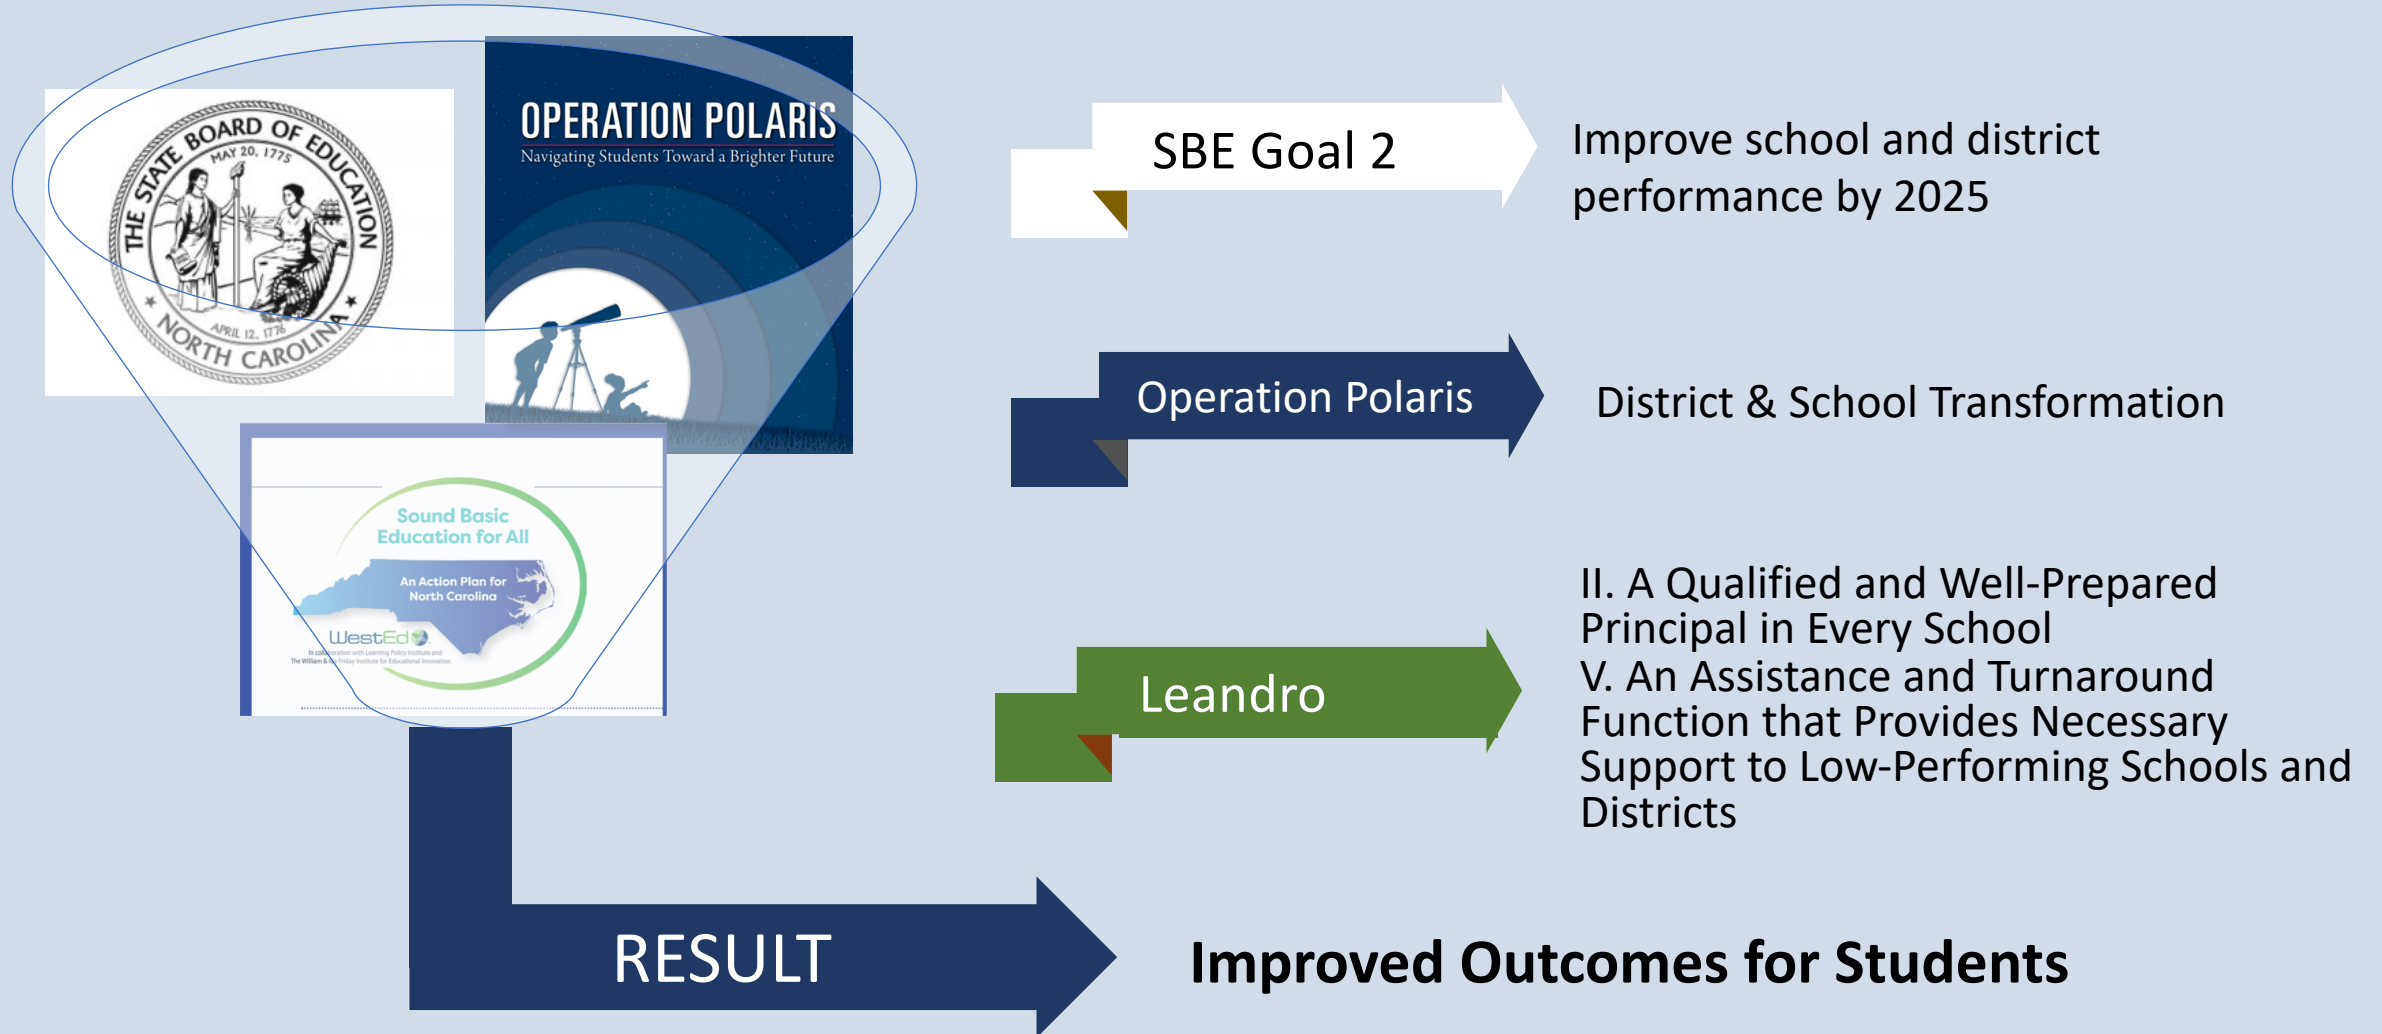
THE STATE BOARD OF EDUCATION
MAY 20, 1775
APRIL 12, 1776
NORTH CAROLINA

OPERATION POLARIS
Navigating Students Toward a Brighter Future

Sound Basic Education for All
An Action Plan for North Carolina
WestEd
In collaboration with Learning Policy Institute and The William & Ida Friday Institute for Educational Innovation

SBE Goal 2

Improve school and district performance by 2025

Operation Polaris

District & School Transformation

Leandro

II. A Qualified and Well-Prepared Principal in Every School
V. An Assistance and Turnaround Function that Provides Necessary Support to Low-Performing Schools and Districts

RESULT

Improved Outcomes for Students